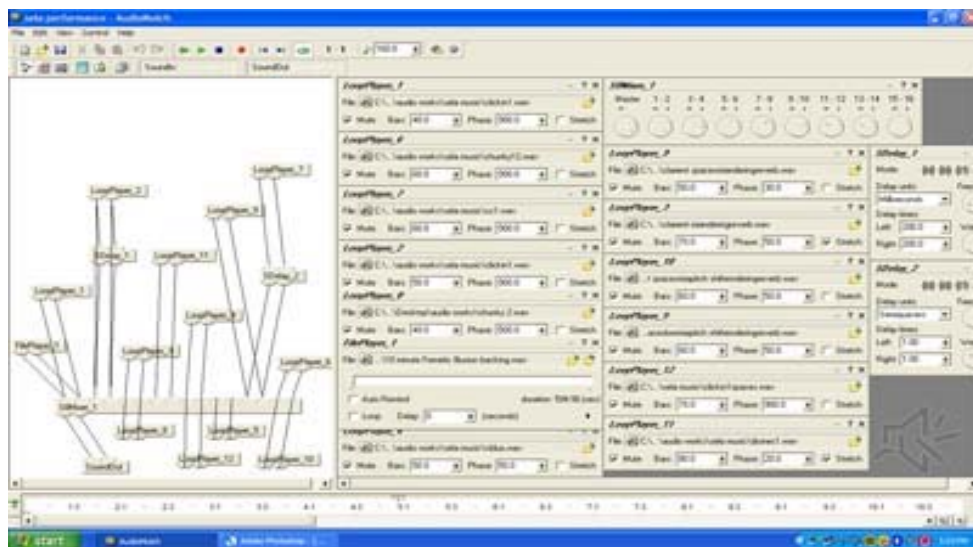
saito performance - AudioMulch

File Edit View Control Help

Sounds SoundOut

LoopPlayer_7
LoopPlayer_2
LoopPlayer_6
SDelay_1
LoopPlayer_11
SDelay_2
LoopPlayer_1
LoopPlayer_9
FilePlayer_1
LoopPlayer_4
LoopPlayer_5
16Mixer_1
LoopPlayer_3
LoopPlayer_8
LoopPlayer_12
LoopPlayer_10
SoundOut

LoopPlayer_1
File: C:\...\audio mulch\saito music\clicker1.wav
Mute Bars: 40.0 Phase: 500.0 Stretch

LoopPlayer_6
File: C:\...\audio mulch\saito music\chunky12.wav
Mute Bars: 50.0 Phase: 500.0 Stretch

LoopPlayer_7
File: C:\...\audio mulch\saito music\cc1.wav
Mute Bars: 50.0 Phase: 500.0 Stretch

LoopPlayer_2
File: C:\...\audio mulch\saito music\clicker1.wav
Mute Bars: 50.0 Phase: 500.0 Stretch

LoopPlayer_4
File: C:\Desktop\audio mulch\chunky 2.wav
Mute Bars: 40.0 Phase: 500.0 Stretch

FilePlayer_1
File: ...110 minute Fantastic Illusion backing.wav
Auto Rewind duration: 584.98 (secs)
Loop Delay: 0 (seconds)

LoopPlayer_8
File: C:\...\audio mulch\saito music\didkas.wav
Mute Bars: 50.0 Phase: 50.0 Stretch

16Mixer_1
Master 1-2 3-4 5-6 7-8 9-10 11-12 13-14 15-16

LoopPlayer_9
File: C:\...\classmt spacemandesign.wav
Mute Bars: 50.0 Phase: 30.0 Stretch

LoopPlayer_3
File: C:\...\classmt standdesign.wav
Mute Bars: 75.0 Phase: 50.0 Stretch

LoopPlayer_10
File: ...\spacemandpitch shiftstandesign.wav
Mute Bars: 50.0 Phase: 50.0 Stretch

LoopPlayer_5
File: ...\spacemandpitch shiftstandesign.wav
Mute Bars: 50.0 Phase: 50.0 Stretch

LoopPlayer_12
File: C:\...\saito music\clicker1sparse.wav
Mute Bars: 75.0 Phase: 300.0 Stretch

LoopPlayer_11
File: C:\...\audio mulch\saito music\clicker1.wav
Mute Bars: 50.0 Phase: 20.0 Stretch

SDelay_1
Mode
Delay units: Milliseconds
Delay times
Left: 200.0
Right: 200.0

SDelay_2
Mode
Delay units: Semiquavers
Delay times
Left: 1.00
Right: 1.00

start AudioMulch Adobe Photoshop